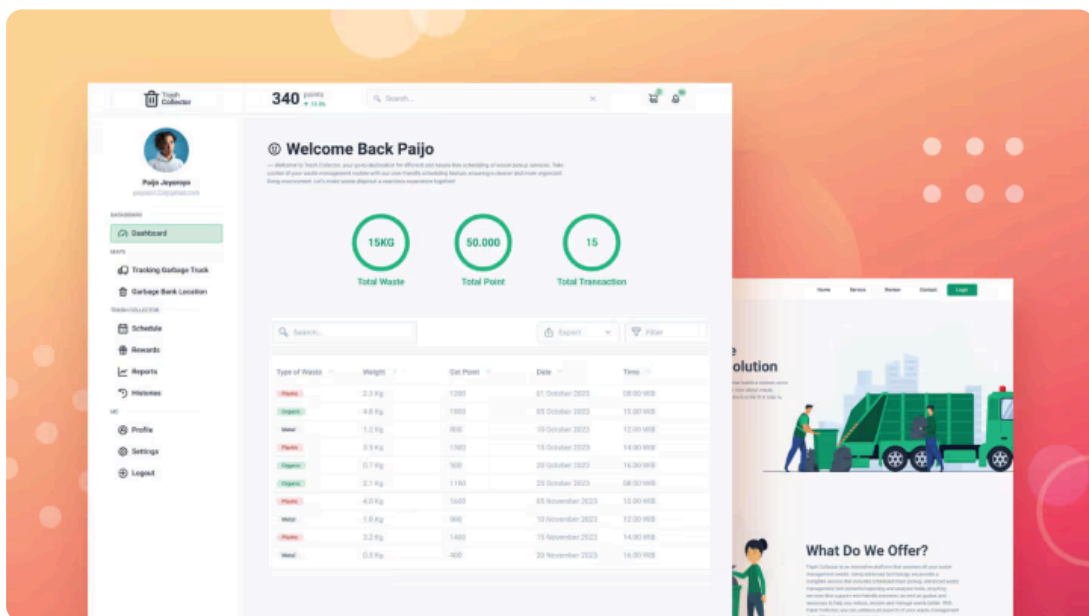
Trash Collector

340 points ▲ 15.0%

Search...

Paijo Joyoroyo
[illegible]

DASHBOARD
Dashboard

MAPS
Tracking Garbage Truck
Garbage Bank Location

TRASH COLLECTOR
Schedule
Rewards
Reports
Histories

ME
Profile
Settings
Logout

Welcome Back Paijo

— Welcome to Trash Collector, your go-to destination for efficient and hassle-free scheduling of waste pickup services. Take control of your waste management routine with our user-friendly scheduling feature, ensuring a cleaner and more organized living environment. Let's make waste disposal a seamless experience together!

15KG
Total Waste

50.000
Total Point

15
Total Transaction

Search...

Export

Filter

| Type of Waste | Weight | Get Point | Date | Time |
|---|---|---|---|---|
| Plastic | 2.3 Kg | 1200 | 01 October 2023 | 08:00 WIB |
| Organic | 4.8 Kg | 1000 | 05 October 2023 | 15:00 WIB |
| Metal | 1.2 Kg | 800 | 10 October 2023 | 12:00 WIB |
| Plastic | 3.5 Kg | 1500 | 15 October 2023 | 10:00 WIB |
| Organic | 0.7 Kg | 500 | 20 October 2023 | 16:00 WIB |
| Organic | 2.1 Kg | 1150 | 25 October 2023 | 08:00 WIB |
| Plastic | 4.0 Kg | 1600 | 05 November 2023 | 14:00 WIB |
| Metal | 1.8 Kg | 900 | 10 November 2023 | 12:00 WIB |
| Plastic | 3.2 Kg | 1400 | 15 November 2023 | 14:00 WIB |
| Metal | 0.5 Kg | 400 | 20 November 2023 | 16:00 WIB |

Home Service Review Contact Login

e
olution

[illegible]

What Do We Offer?

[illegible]